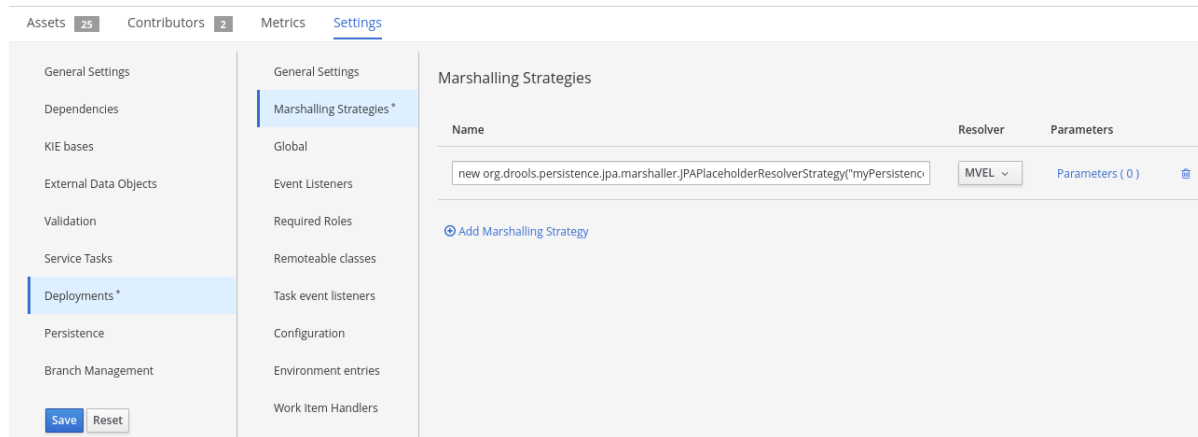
Assets 25 Contributors 2 Metrics Settings

General Settings
Dependencies
KIE bases
External Data Objects
Validation
Service Tasks
Deployments *
Persistence
Branch Management

Save Reset

General Settings
Marshalling Strategies *
Global
Event Listeners
Required Roles
Remoteable classes
Task event listeners
Configuration
Environment entries
Work Item Handlers

Marshalling Strategies

| Name | Resolver | Parameters |
|---|---|---|
| new org.drools.persistence.jpa.marshaller.JPAPlaceholderResolverStrategy("myPersistenc | MVEL | Parameters ( 0 ) |

Add Marshalling Strategy